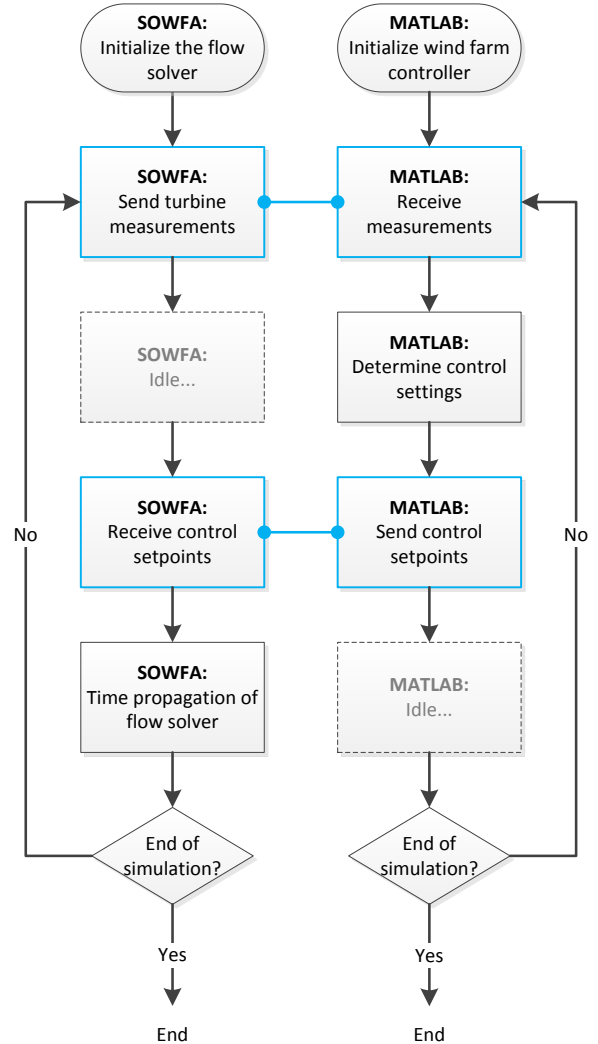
**SOWFA:** Initialize the flow solver

**SOWFA:** Send turbine measurements

**SOWFA:** Idle...

**SOWFA:** Receive control setpoints

**SOWFA:** Time propagation of flow solver

End of simulation?

No

Yes

End

**MATLAB:** Initialize wind farm controller

**MATLAB:** Receive measurements

**MATLAB:** Determine control settings

**MATLAB:** Send control setpoints

**MATLAB:** Idle...

End of simulation?

No

Yes

End